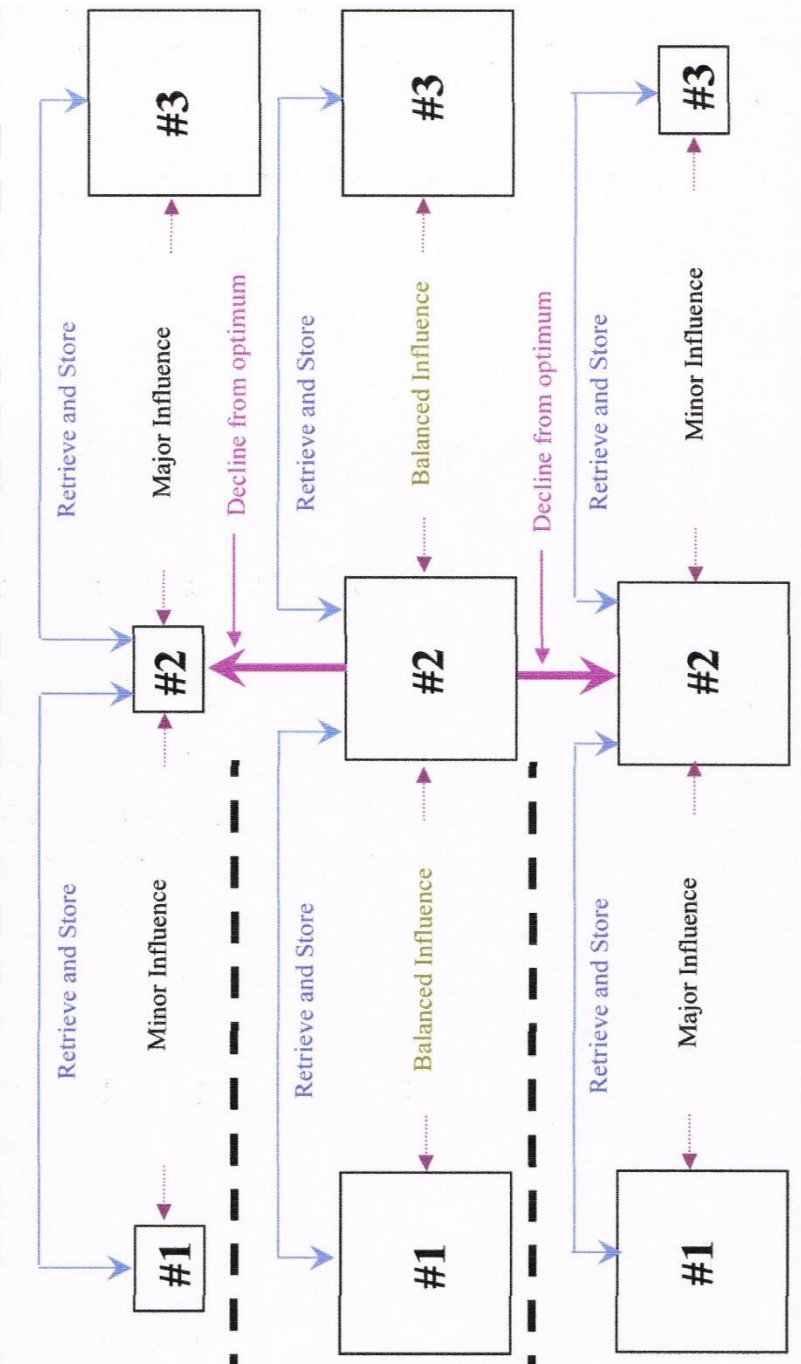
#1
Retrieve and Store
Minor Influence
#2
Retrieve and Store
Major Influence
#3
Decline from optimum

#1
Retrieve and Store
Balanced Influence
#2
Retrieve and Store
Balanced Influence
#3
Decline from optimum

#1
Retrieve and Store
Major Influence
#2
Retrieve and Store
Minor Influence
#3